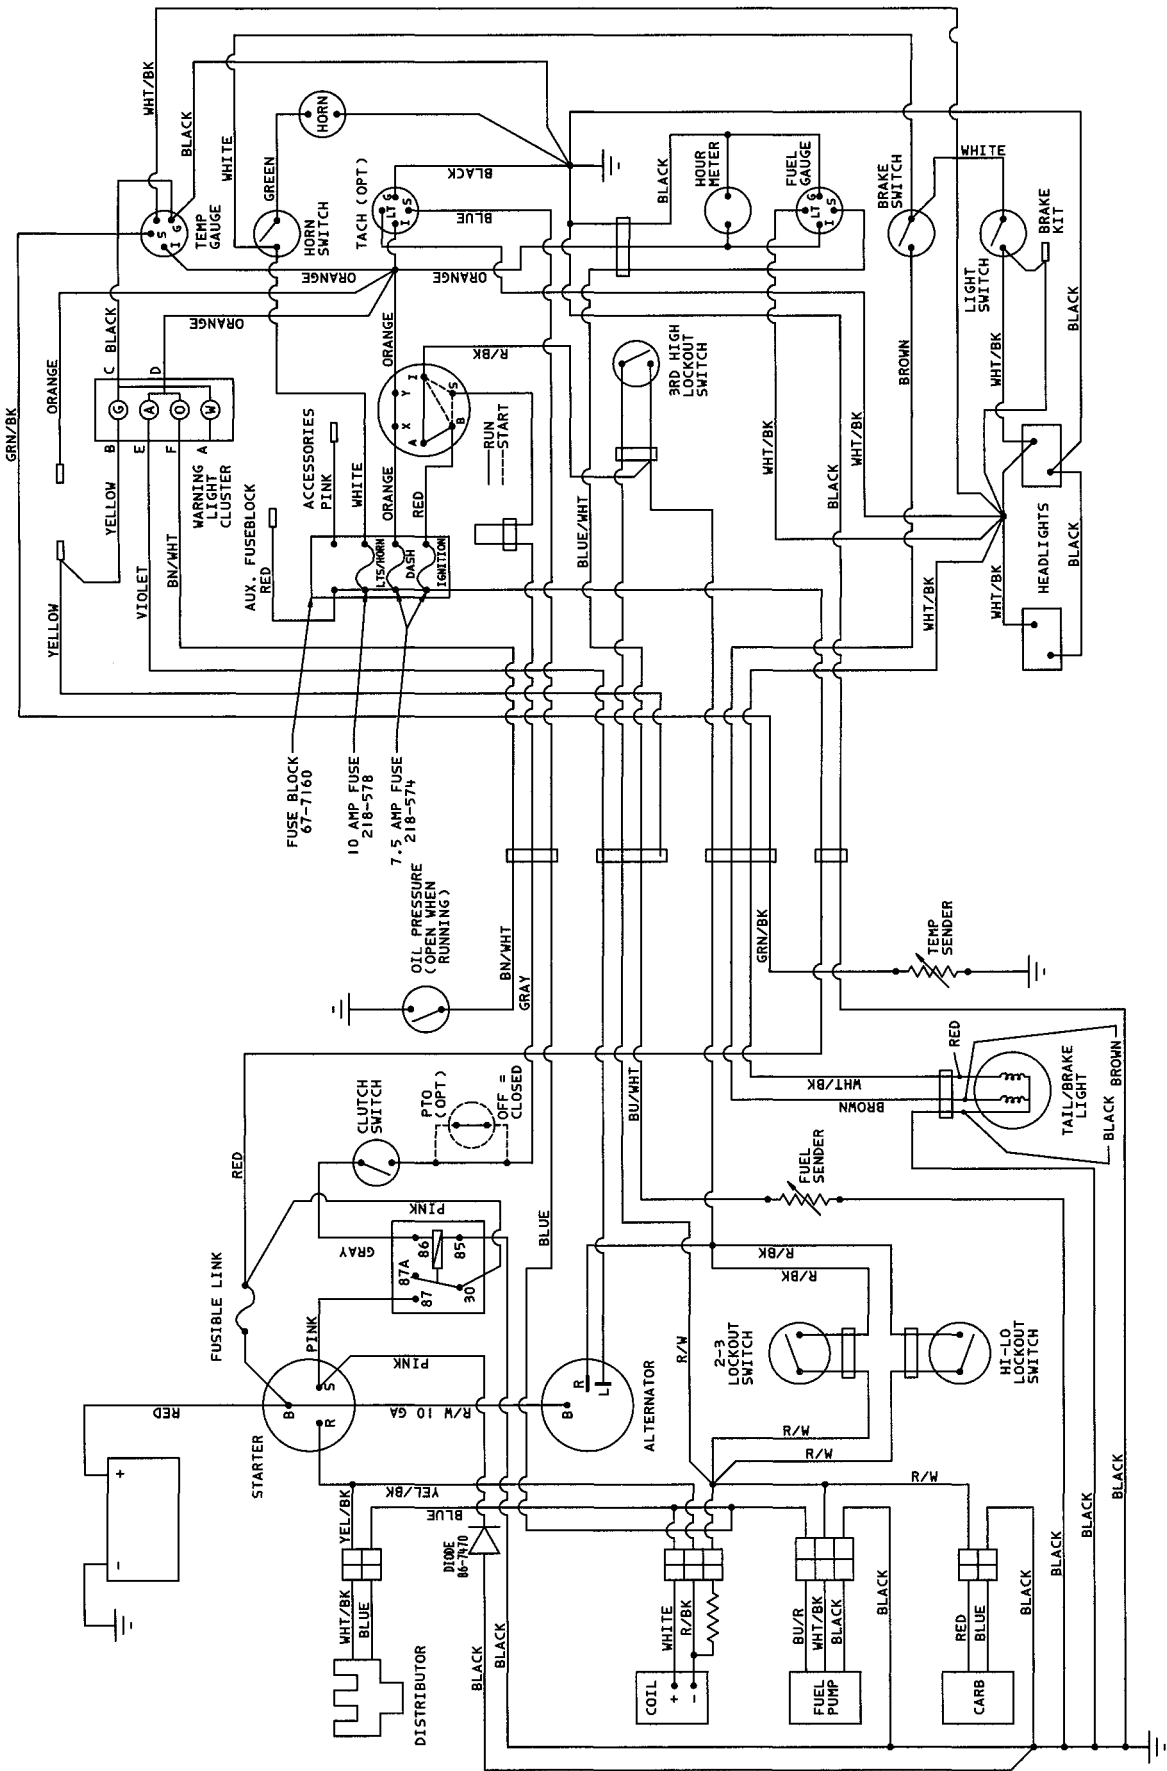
WHT/BK
BLACK
WHITE
GREEN
HORN
BLACK
BLACK
HOUR METER
FUEL GAUGE
BRAKE SWITCH
WHITE
BRAKE KIT
TEMP GAUGE
S I G
HORN SWITCH
TACH (OPT)
LT G I S
BLUE
LT G I S
LIGHT SWITCH
ORANGE
ORANGE
GRN/BK
ORANGE
C BLACK
D
ORANGE
ORANGE
R/BK
3RD HIGH LOCKOUT SWITCH
BLACK
G A O W
B E F A
YELLOW
WARNING LIGHT CLUSTER
ACCESSORIES PINK
WHITE
I Y X A B S
RUN
START
BROWN
WHT/BK
WHT/BK
WHT/BK
BLACK
HEADLIGHTS
BLACK
BLUE/WHT
BLACK
ORANGE
RED
YELLOW
VIOLET
BN/WHT
AUX. FUSEBLOCK RED
LTS/HORN
DASH
IGNITION
WHT/BK
WHT/BK
FUSE BLOCK 67-7160
10 AMP FUSE 218-578
7.5 AMP FUSE 218-574
OIL PRESSURE (OPEN WHEN RUNNING)
BN/WHT
GRAY
GRN/BK
TEMP SENDER
RED
WHT/BK
BROWN
TAIL/BRAKE LIGHT
BLACK
BROWN
CLUTCH SWITCH
PTO (OPT)
OFF = CLOSED
BU/WHT
RED
FUEL SENDER
PINK
GRAY
87A
86
85
87
30
BLUE
R/BK
R/BK
FUSIBLE LINK
PINK
PINK
2-3 LOCKOUT SWITCH
HI-LO LOCKOUT SWITCH
RED
B
S
R
R/W 10 GA
R
L
B
ALTERNATOR
R/W
+
-
STARTER
YEL/BK
R/W
R/W
R/W
BLUE
YEL/BK
DIODE 86-7410
BLACK
BLACK
BLACK
BLACK
WHT/BK
BLUE
BLACK
BLACK
WHITE
R/BK
BU/R
WHT/BK
BLACK
RED
BLUE
BLACK
DISTRIBUTOR
COIL
+
-
FUEL PUMP
CARB